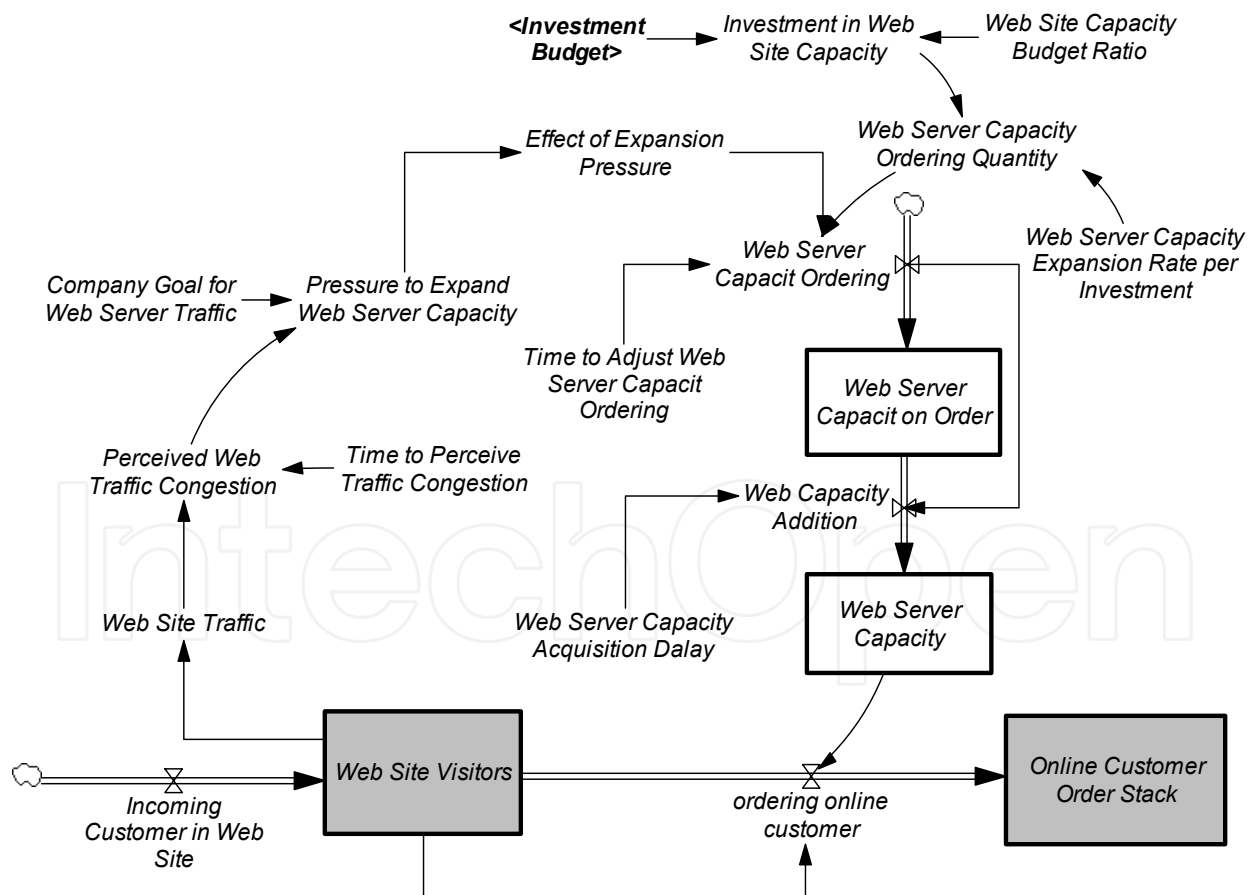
<Investment Budget>

Investment in Web Site Capacity

Web Site Capacity Budget Ratio

Web Server Capacity Ordering Quantity

Effect of Expansion Pressure

Web Server Capacit Ordering

Web Server Capacity Expansion Rate per Investment

Company Goal for Web Server Traffic

Pressure to Expand Web Server Capacity

Time to Adjust Web Server Capacit Ordering

Web Server Capacit on Order

Perceived Web Traffic Congestion

Time to Perceive Traffic Congestion

Web Capacity Addition

IntechOpen

Web Site Traffic

Web Server Capacity Acquisition Dalay

Web Server Capacity

Web Site Visitors

Online Customer Order Stack

Incoming Customer in Web Site

ordering online customer